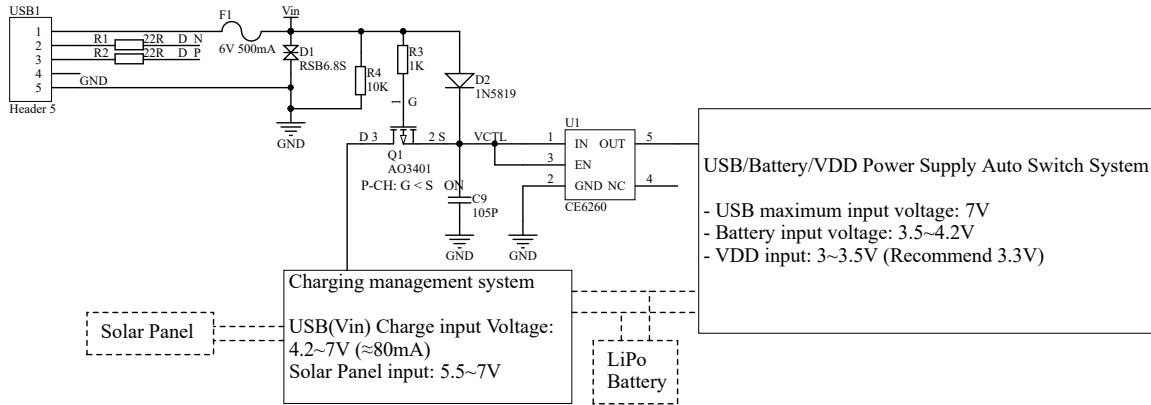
USB1
1
2
3
4
5
Header 5
R1
R2
22R D N
22R D P
GND
F1
6V 500mA
Vin
D1
RSB6.8S
R4
10K
R3
1K
G
GND
D 3
2 S
Q1
AO3401
P-CH: G < S
D2
1N5819
VCTL
ON
C9
105P
GND
GND
U1
1
IN
OUT
5
3
EN
2
GND
NC
4
CE6260
USB/Battery/VDD Power Supply Auto Switch System

- USB maximum input voltage: 7V
- Battery input voltage: 3.5~4.2V
- VDD input: 3~3.5V (Recommend 3.3V)

Charging management system

USB(Vin) Charge input Voltage: 4.2~7V (≈80mA)
Solar Panel input: 5.5~7V

Solar Panel

LiPo Battery